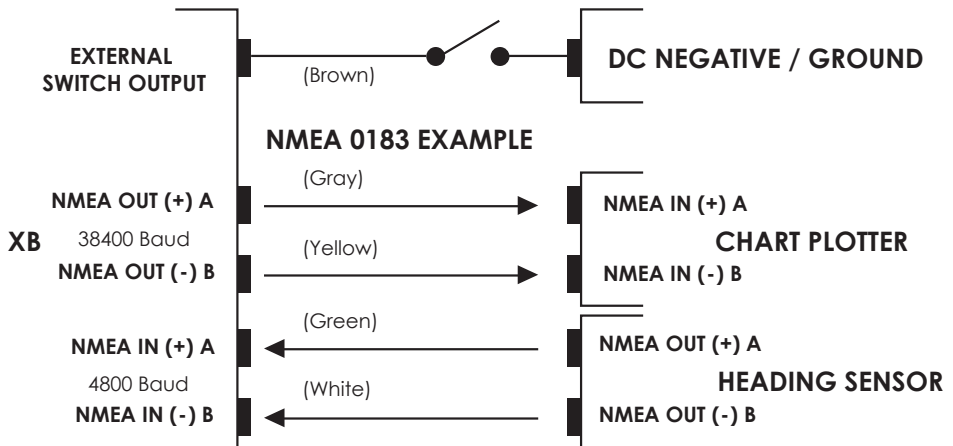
EXTERNAL SWITCH OUTPUT

(Brown)

DC NEGATIVE / GROUND

NMEA 0183 EXAMPLE

NMEA OUT (+) A

(Gray)

NMEA IN (+) A

XB

38400 Baud

NMEA OUT (-) B

(Yellow)

CHART PLOTTER

NMEA IN (-) B

(Green)

NMEA IN (+) A

NMEA OUT (+) A

4800 Baud

(White)

HEADING SENSOR

NMEA IN (-) B

NMEA OUT (-) B